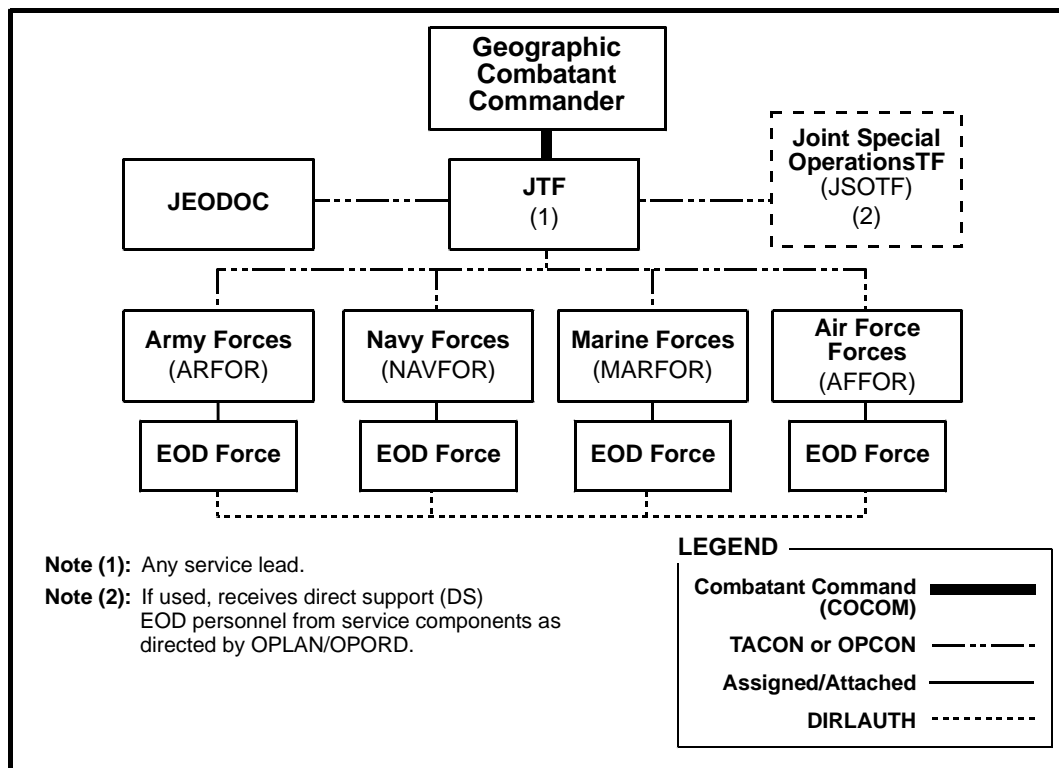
Geographic Combatant Commander

JEODOC

JTF
(1)

Joint Special OperationsTF
(JSOTF)
(2)

Army Forces
(ARFOR)

Navy Forces
(NAVFOR)

Marine Forces
(MARFOR)

Air Force Forces
(AFFOR)

EOD Force

EOD Force

EOD Force

EOD Force

Note (1): Any service lead.

Note (2): If used, receives direct support (DS) EOD personnel from service components as directed by OPLAN/OPORD.

LEGEND

Combatant Command (COCOM)

TACON or OPCON

Assigned/Attached

DIRLAUTH